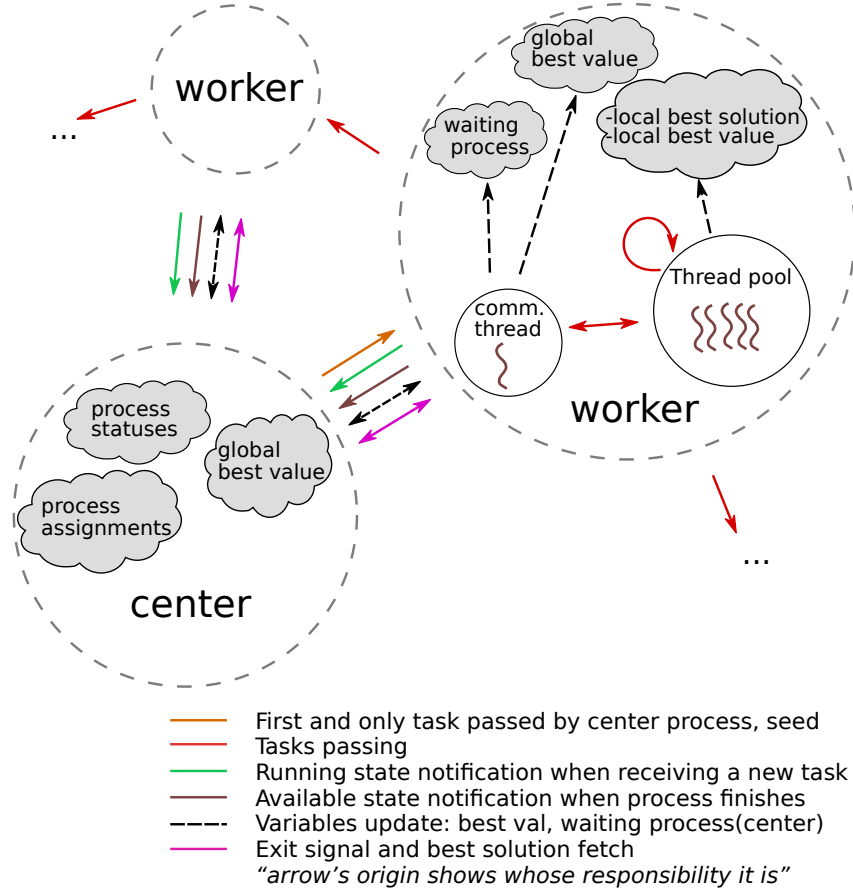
worker

...

global best value

waiting process

-local best solution
-local best value

Thread pool

comm. thread

worker

...

process statuses

global best value

process assignments

center

First and only task passed by center process, seed
Tasks passing
Running state notification when receiving a new task
Available state notification when process finishes
Variables update: best val, waiting process(center)
Exit signal and best solution fetch
"arrow's origin shows whose responsibility it is"